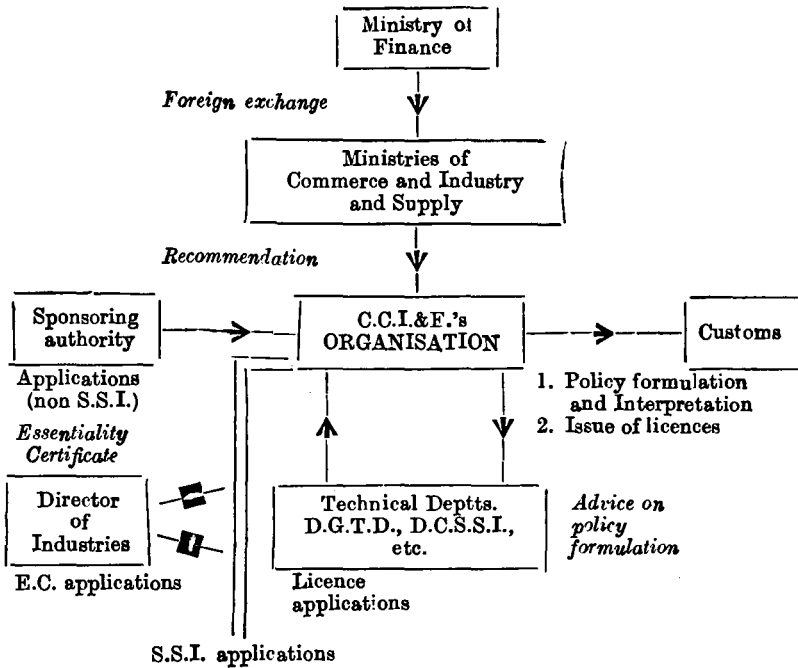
Ministry oi Finance

*Foreign exchange*

Ministries of Commerce and Industry and Supply

*Recommendation*

Sponsoring authority

C.C.I.&F.'s ORGANISATION

Customs

Applications (non S.S.I.)

*Essentiality Certificate*

1. Policy formulation and Interpretation
2. Issue of licences

Director of Industries

Technical Deptts. D.G.T.D., D.C.S.S.I., etc.

*Advice on policy formulation*

E.C. applications

Licence applications

S.S.I. applications